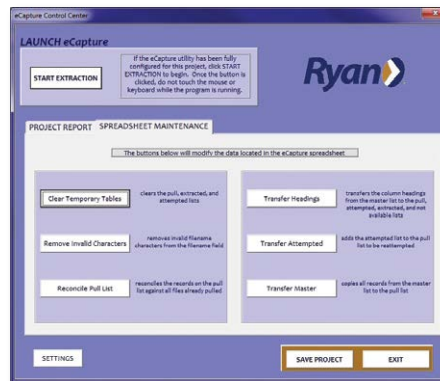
eCapture Control Center

LAUNCH eCapture

START EXTRACTION

If the eCapture utility has been fully configured for this project, click START EXTRACTION to begin. Once the button is clicked, do not touch the mouse or keyboard while the program is running.

Ryan

PROJECT REPORT

SPREADSHEET MAINTENANCE

The buttons below will modify the data located in the eCapture spreadsheet

Clear Temporary Tables

clears the pull, extracted, and attempted lists

Remove Invalid Characters

removes invalid filename characters from the filename field

Reconcile Pull List

reconciles the records on the pull list against all files already pulled

Transfer Headings

transfers the column headings from the master list to the pull, attempted, extracted, and not available lists

Transfer Attempted

adds the attempted list to the pull list to be reattempted

Transfer Master

copies all records from the master list to the pull list

SETTINGS

SAVE PROJECT

EXIT